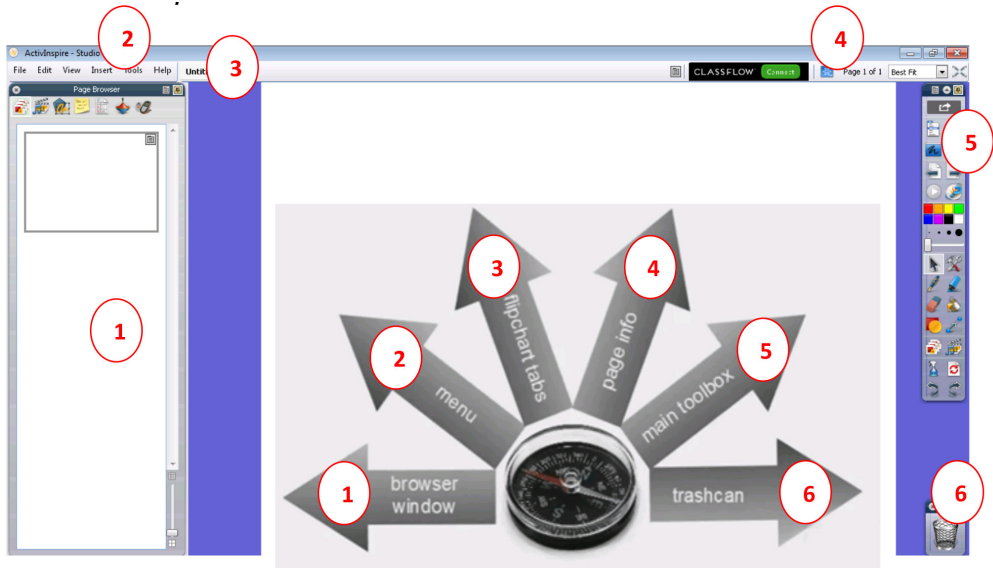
ActivInspire - Studio
2
File Edit View Insert Tools Help
Untitl
3
CLASSFLOW Connect
4
Page 1 of 1
Best Fit
Page Browser
1
5
3
flipchart tabs
4
page info
2
menu
5
main toolbox
1
browser window
trashcan
6
6